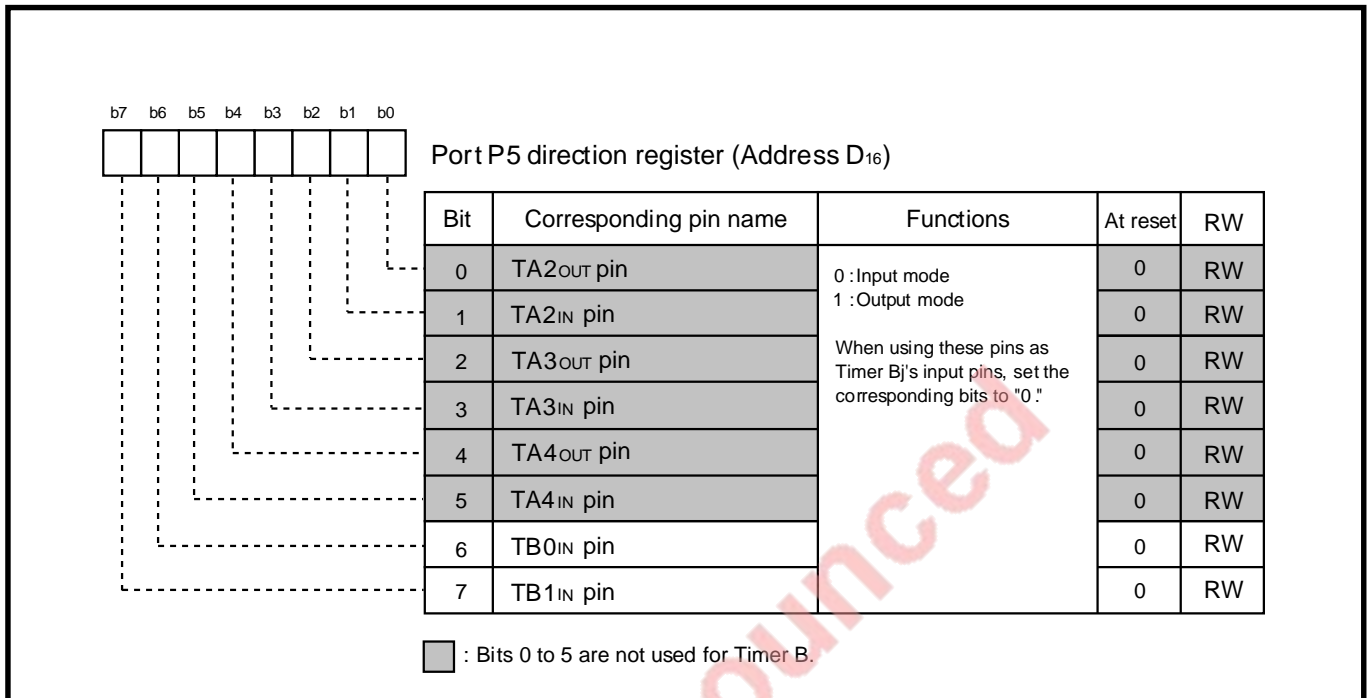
b7 b6 b5 b4 b3 b2 b1 b0

Port P5 direction register (Address $D_{16}$)

| Bit | Corresponding pin name | Functions | At reset | RW |
|---|---|---|---|---|
| 0 | $TA2_{OUT}$ pin | 0 : Input mode<br>1 : Output mode<br><br>When using these pins as Timer Bj's input pins, set the corresponding bits to "0." | 0 | RW |
| 1 | $TA2_{IN}$ pin | | 0 | RW |
| 2 | $TA3_{OUT}$ pin | | 0 | RW |
| 3 | $TA3_{IN}$ pin | | 0 | RW |
| 4 | $TA4_{OUT}$ pin | | 0 | RW |
| 5 | $TA4_{IN}$ pin | | 0 | RW |
| 6 | $TB0_{IN}$ pin | | 0 | RW |
| 7 | $TB1_{IN}$ pin | | 0 | RW |

: Bits 0 to 5 are not used for Timer B.

nounced